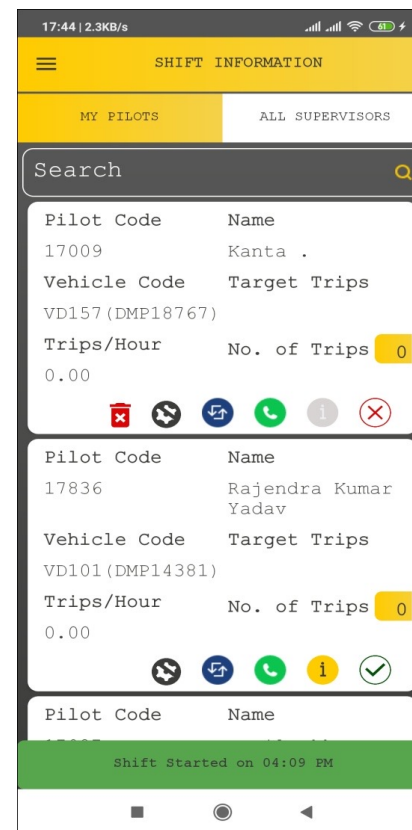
17:44 | 2.3KB/s

61

SHIFT INFORMATION

MY PILOTS

ALL SUPERVISORS

Search

Pilot Code
17009

Name
Kanta .

Vehicle Code
VD157(DMP18767)

Target Trips

Trips/Hour
0.00

No. of Trips 0

i

Pilot Code
17836

Name
Rajendra Kumar Yadav

Vehicle Code
VD101(DMP14381)

Target Trips

Trips/Hour
0.00

No. of Trips 0

i

Pilot Code

Name

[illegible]

Shift Started on 04:09 PM